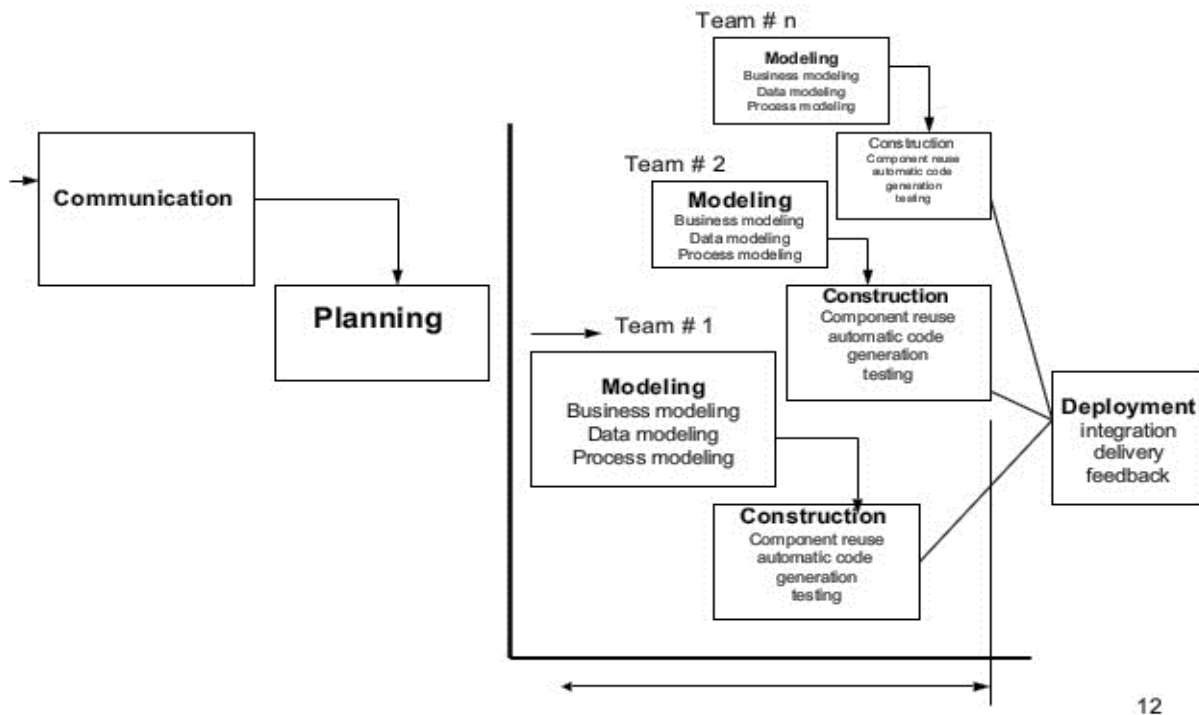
Team # n

Modeling
Business modeling
Data modeling
Process modeling

Construction
Component reuse
automatic code
generation
testing

Communication

Team # 2

Modeling
Business modeling
Data modeling
Process modeling

Planning

Construction
Component reuse
automatic code
generation
testing

Team # 1

Modeling
Business modeling
Data modeling
Process modeling

Deployment
integration
delivery
feedback

Construction
Component reuse
automatic code
generation
testing

12